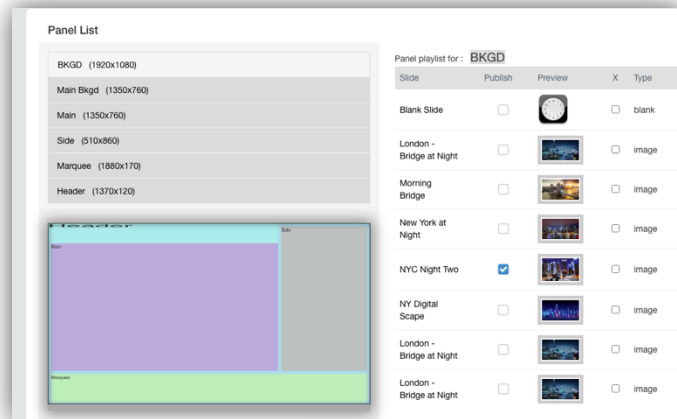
Panel List

BKGD (1920x1080)
Main Bkgd (1350x760)
Main (1350x760)
Side (510x860)
Marquee (1880x170)
Header (1370x120)

Header
Main
Side
Marquee

Panel playlist for : BKGD

| Slide | Publish | Preview | X | Type |
|---|---|---|---|---|
| Blank Slide | | | | blank |
| London - Bridge at Night | | | | image |
| Morning Bridge | | | | image |
| New York at Night | | | | image |
| NYC Night Two | | | | image |
| NY Digital Scape | | | | image |
| London - Bridge at Night | | | | image |
| London - Bridge at Night | | | | image |